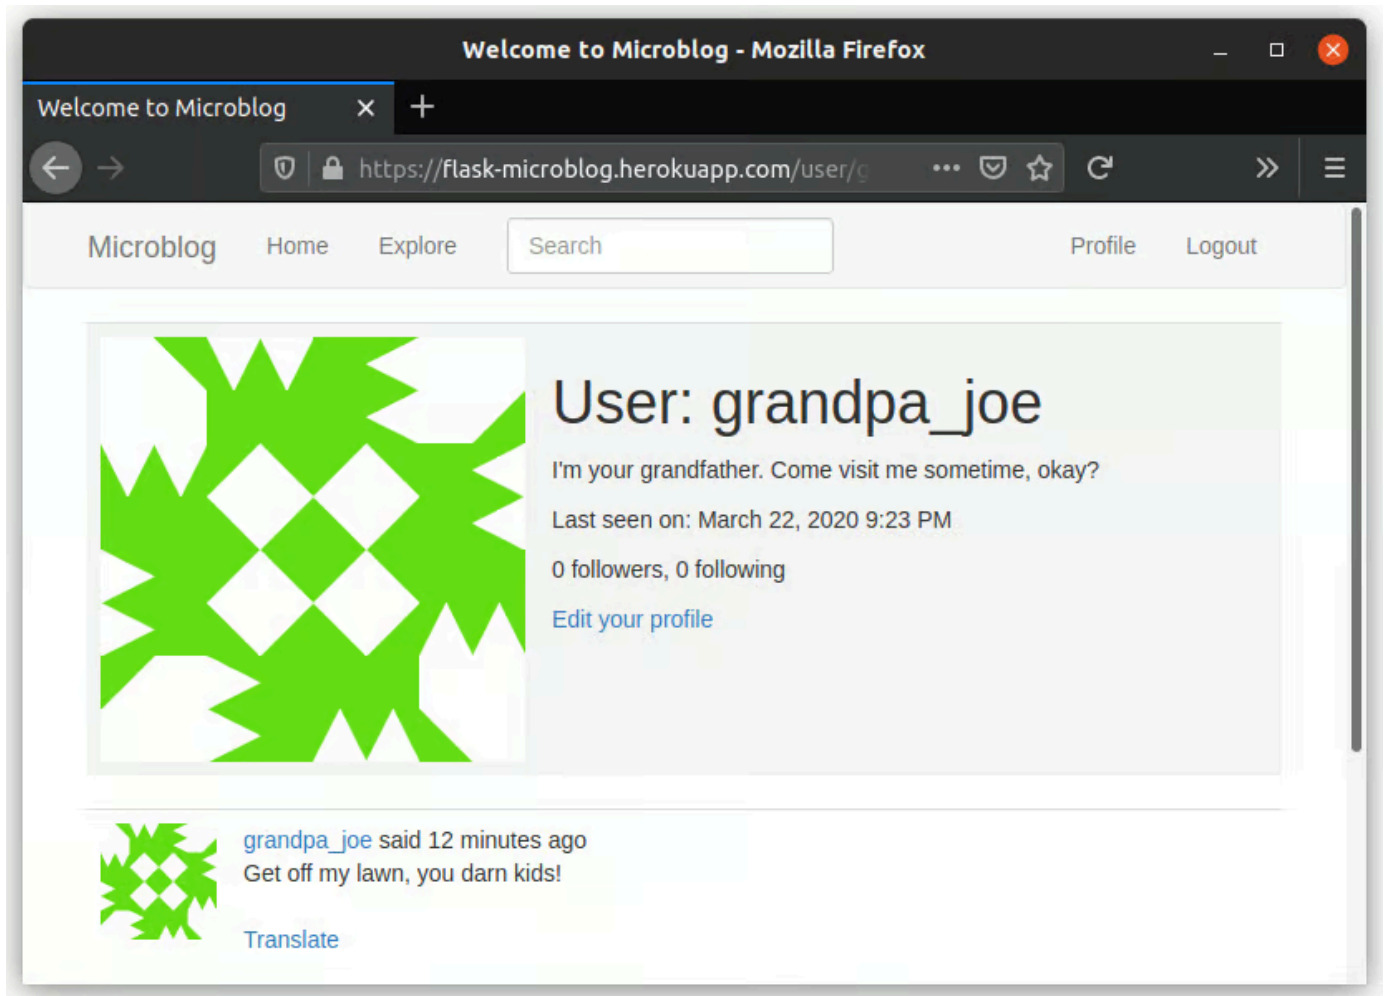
Welcome to Microblog - Mozilla Firefox

Welcome to Microblog ×

https://flask-microblog.herokuapp.com/user/g

Microblog Home Explore Search Profile Logout

User: grandpa_joe

I'm your grandfather. Come visit me sometime, okay?

Last seen on: March 22, 2020 9:23 PM

0 followers, 0 following

Edit your profile

grandpa_joe said 12 minutes ago
Get off my lawn, you darn kids!

Translate